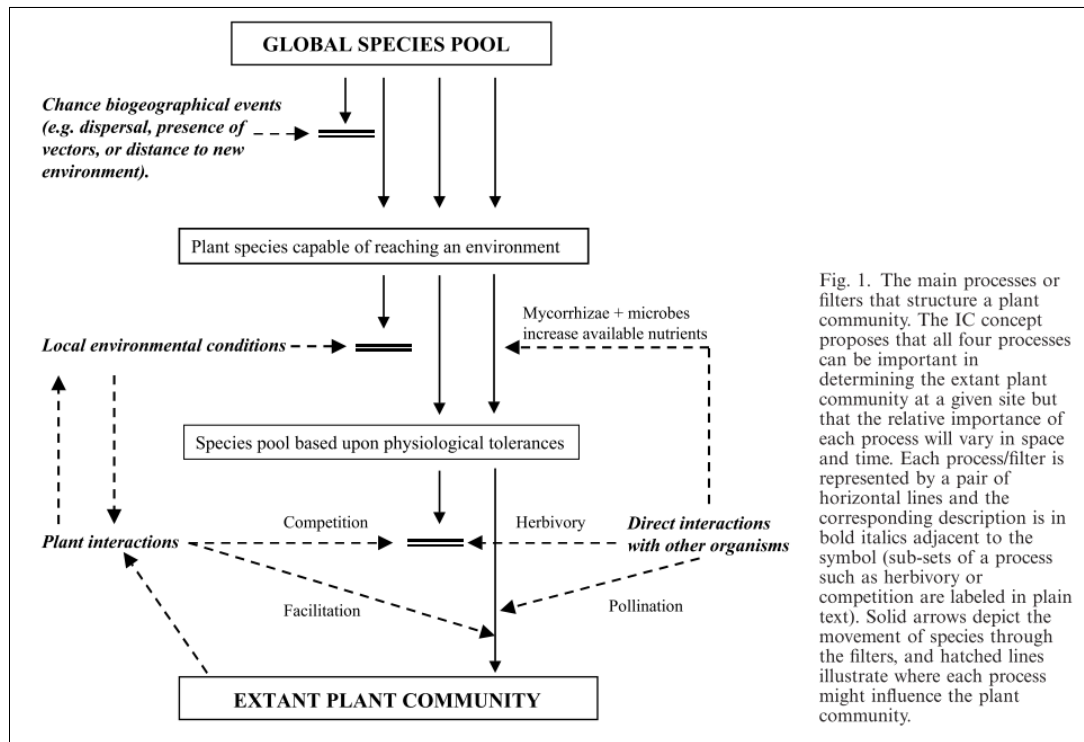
GLOBAL SPECIES POOL

Chance biogeographical events (e.g. dispersal, presence of vectors, or distance to new environment).

Plant species capable of reaching an environment

Mycorrhizae + microbes increase available nutrients

Local environmental conditions

Species pool based upon physiological tolerances

Competition

Herbivory

Direct interactions with other organisms

Plant interactions

Facilitation

Pollination

EXTANT PLANT COMMUNITY

Fig. 1. The main processes or filters that structure a plant community. The IC concept proposes that all four processes can be important in determining the extant plant community at a given site but that the relative importance of each process will vary in space and time. Each process/filter is represented by a pair of horizontal lines and the corresponding description is in bold italics adjacent to the symbol (sub-sets of a process such as herbivory or competition are labeled in plain text). Solid arrows depict the movement of species through the filters, and hatched lines illustrate where each process might influence the plant community.